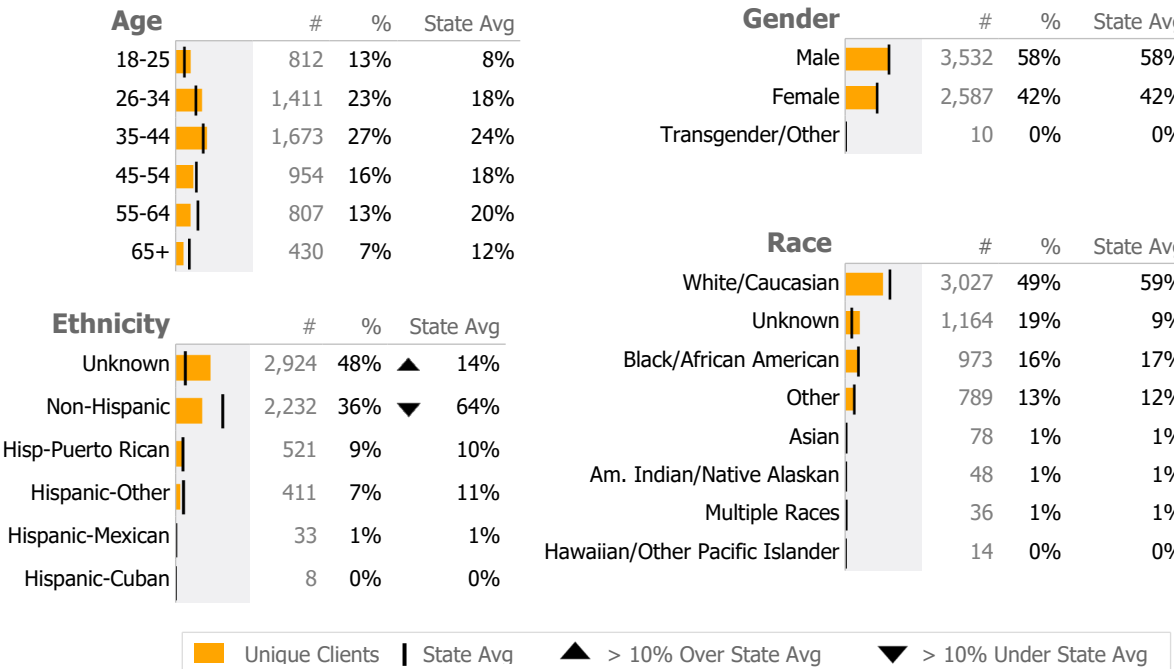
| Age | # | % | State Avg |
|---|---|---|---|
| 18-25 | 812 | 13% | 8% |
| 26-34 | 1,411 | 23% | 18% |
| 35-44 | 1,673 | 27% | 24% |
| 45-54 | 954 | 16% | 18% |
| 55-64 | 807 | 13% | 20% |
| 65+ | 430 | 7% | 12% |

| Ethnicity | # | % | | State Avg |
|---|---|---|---|---|
| Unknown | 2,924 | 48% | ▲ | 14% |
| Non-Hispanic | 2,232 | 36% | ▼ | 64% |
| Hisp-Puerto Rican | 521 | 9% | | 10% |
| Hispanic-Other | 411 | 7% | | 11% |
| Hispanic-Mexican | 33 | 1% | | 1% |
| Hispanic-Cuban | 8 | 0% | | 0% |

| Gender | # | % | State Av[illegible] |
|---|---|---|---|
| Male | 3,532 | 58% | 58% |
| Female | 2,587 | 42% | 42% |
| Transgender/Other | 10 | 0% | 0% |

| Race | # | % | State Av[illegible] |
|---|---|---|---|
| White/Caucasian | 3,027 | 49% | 59% |
| Unknown | 1,164 | 19% | 9% |
| Black/African American | 973 | 16% | 17% |
| Other | 789 | 13% | 12% |
| Asian | 78 | 1% | 1% |
| Am. Indian/Native Alaskan | 48 | 1% | 1% |
| Multiple Races | 36 | 1% | 1% |
| Hawaiian/Other Pacific Islander | 14 | 0% | 0% |

Unique Clients | State Avg ▲ > 10% Over State Avg ▼ > 10% Under State Avg